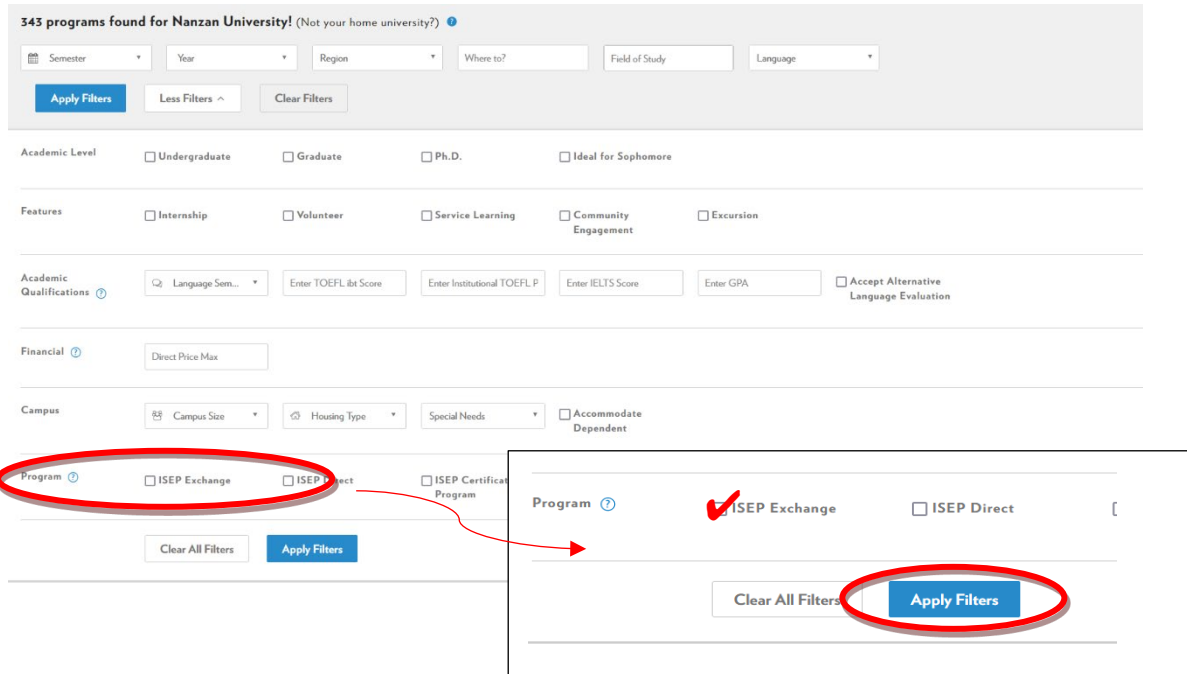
343 programs found for Nanzan University! (Not your home university?)

Semester
Year
Region
Where to?
Field of Study
Language

Apply Filters
Less Filters ^
Clear Filters

Academic Level
Undergraduate
Graduate
Ph.D.
Ideal for Sophomore

Features
Internship
Volunteer
Service Learning
Community Engagement
Excursion

Academic Qualifications
Language Sem...
Enter TOEFL ibt Score
Enter Institutional TOEFL P
Enter IELTS Score
Enter GPA
Accept Alternative Language Evaluation

Financial
Direct Price Max

Campus
Campus Size
Housing Type
Special Needs
Accommodate Dependent

Program
ISEP Exchange
ISEP D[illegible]ect
ISEP Certificat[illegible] Program

Clear All Filters
Apply Filters

Program
ISEP Exchange
ISEP Direct

Clear All Filters
Apply Filters